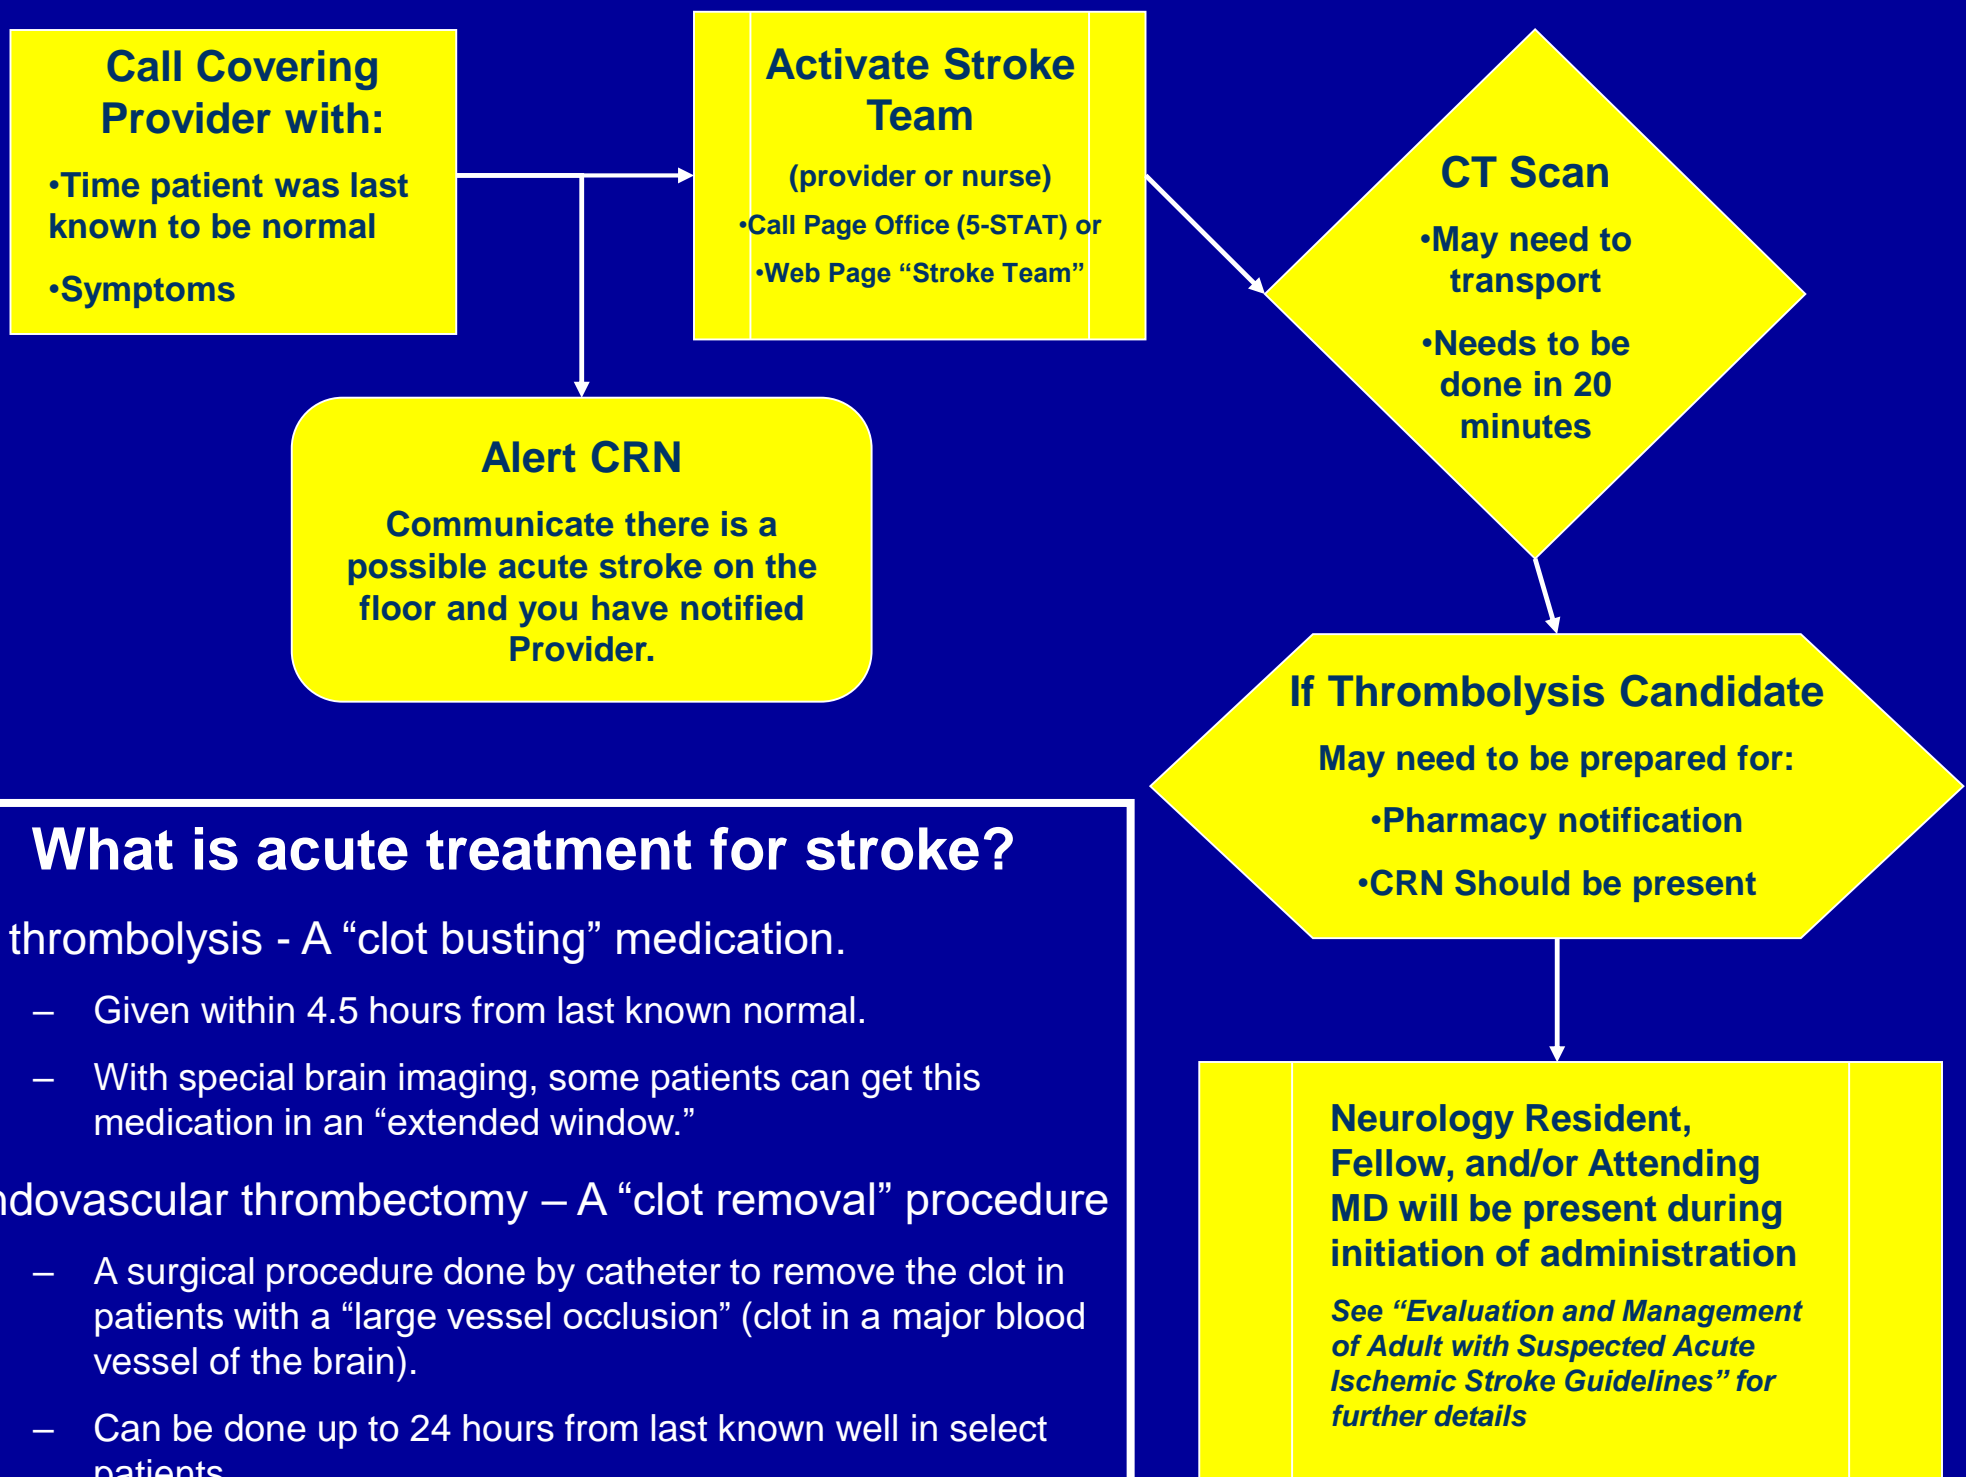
Call Covering Provider with:

•Time patient was last known to be normal

•Symptoms

Activate Stroke Team

(provider or nurse)

•Call Page Office (5-STAT) or

•Web Page "Stroke Team"

CT Scan

•May need to transport

•Needs to be done in 20 minutes

Alert CRN

Communicate there is a possible acute stroke on the floor and you have notified Provider.

If Thrombolysis Candidate

May need to be prepared for:

•Pharmacy notification

•CRN Should be present

Neurology Resident, Fellow, and/or Attending MD will be present during initiation of administration

See "Evaluation and Management of Adult with Suspected Acute Ischemic Stroke Guidelines" for further details

What is acute treatment for stroke?

thrombolysis - A "clot busting" medication.

– Given within 4.5 hours from last known normal.

– With special brain imaging, some patients can get this medication in an "extended window."

ndovascular thrombectomy – A "clot removal" procedure

– A surgical procedure done by catheter to remove the clot in patients with a "large vessel occlusion" (clot in a major blood vessel of the brain).

– Can be done up to 24 hours from last known well in select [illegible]